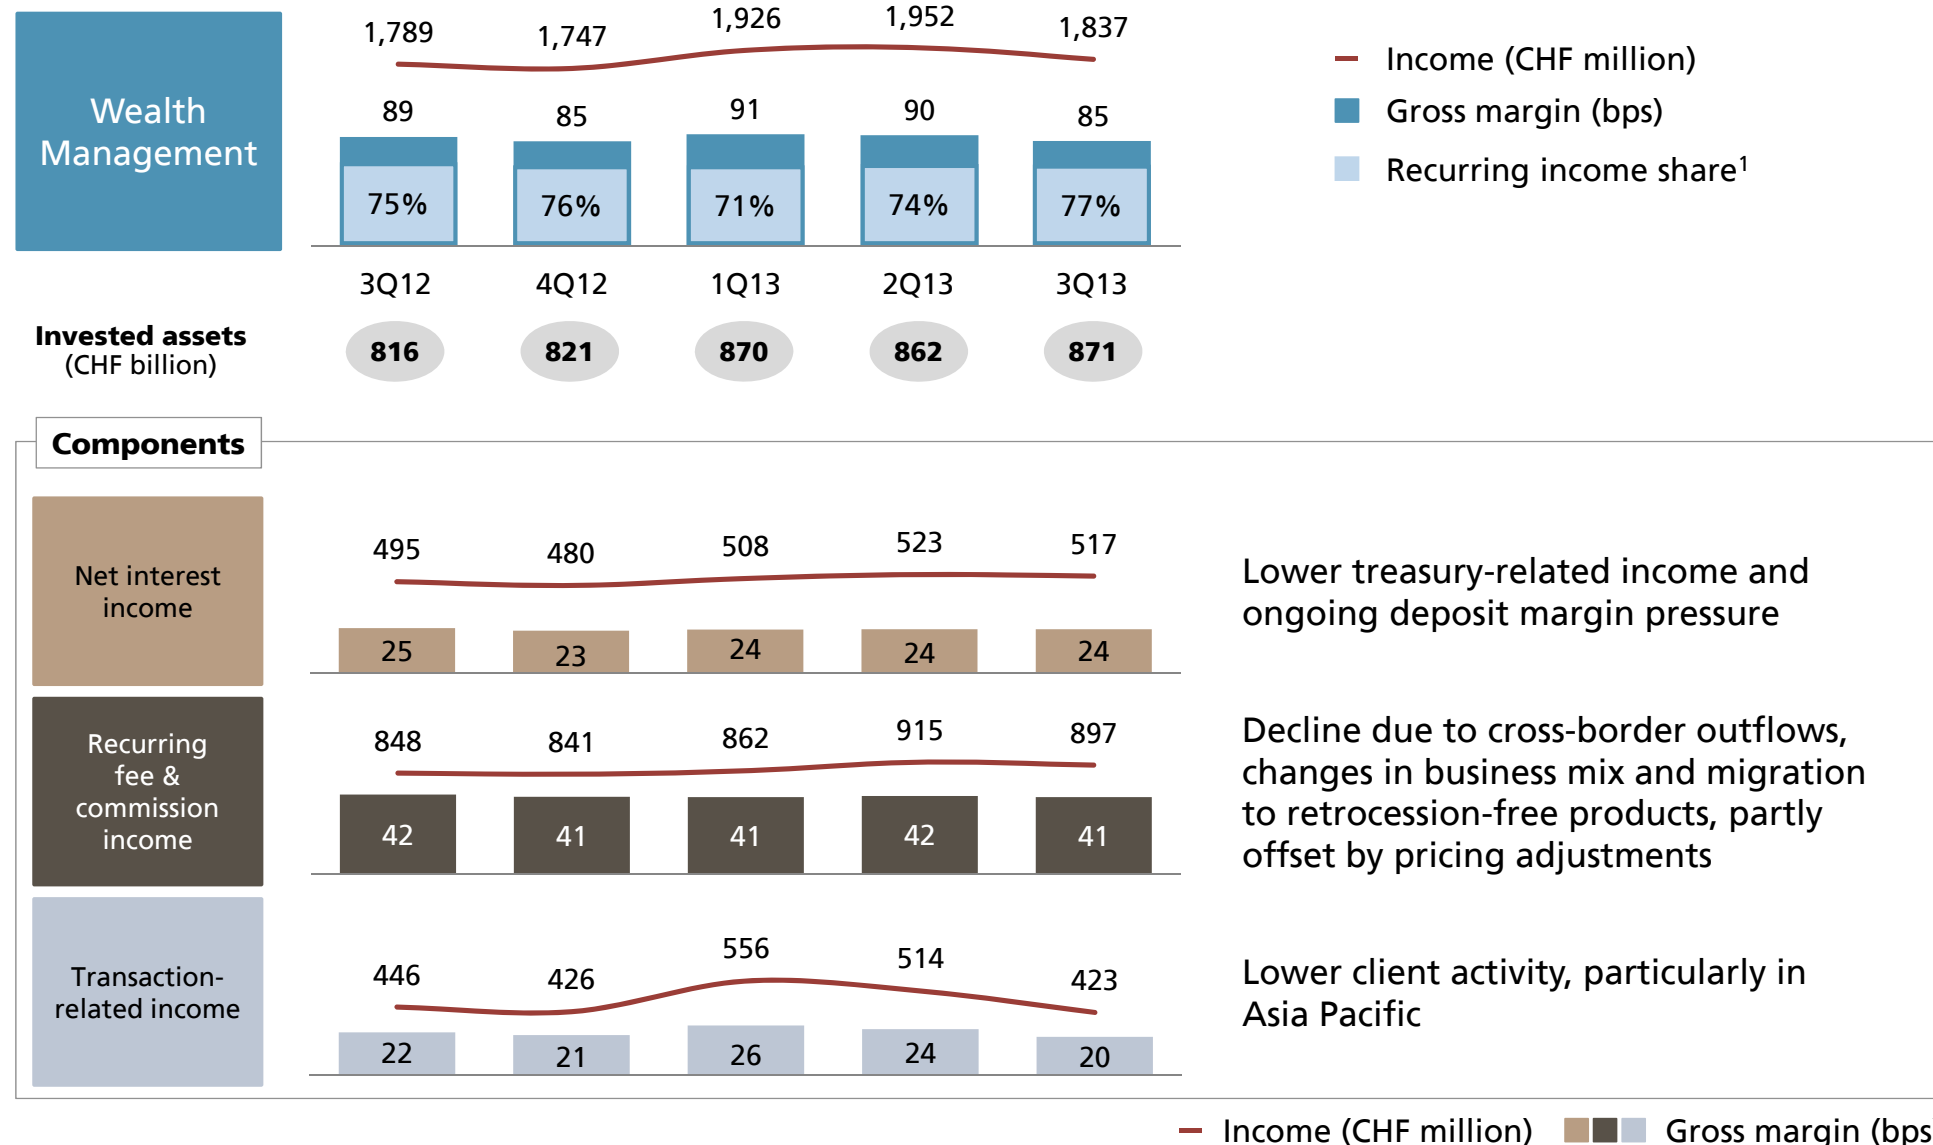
Wealth Management

1,789 1,747 1,926 1,952 1,837

89 85 91 90 85

75% 76% 71% 74% 77%

3Q12 4Q12 1Q13 2Q13 3Q13

Income (CHF million)
Gross margin (bps)
Recurring income share$^1$

Invested assets (CHF billion)

816 821 870 862 871

Components

Net interest income

495 480 508 523 517

25 23 24 24 24

Lower treasury-related income and ongoing deposit margin pressure

Recurring fee & commission income

848 841 862 915 897

42 41 41 42 41

Decline due to cross-border outflows, changes in business mix and migration to retrocession-free products, partly offset by pricing adjustments

Transaction-related income

446 426 556 514 423

22 21 26 24 20

Lower client activity, particularly in Asia Pacific

Income (CHF million) Gross margin (bps